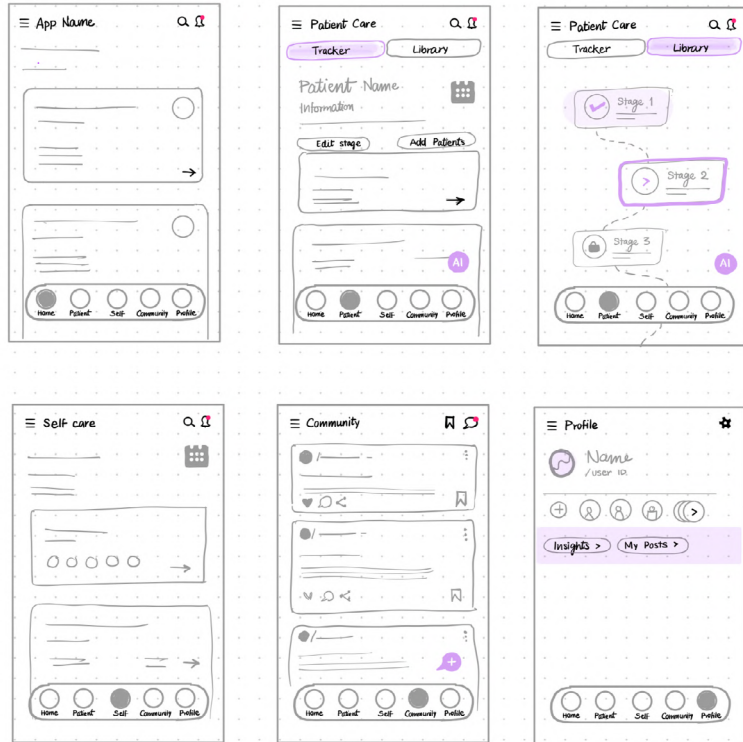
App Name

Home Patient Self Community Profile

Patient Care

Tracker Library

Patient Name
Information

Edit stage Add Patients

AI

Home Patient Self Community Profile

Patient Care

Tracker Library

Stage 1

Stage 2

Stage 3

AI

Home Patient Self Community Profile

Self care

Home Patient Self Community Profile

Community

Home Patient Self Community Profile

Profile

Name
/user ID

Insights > My Posts >

Home Patient Self Community Profile